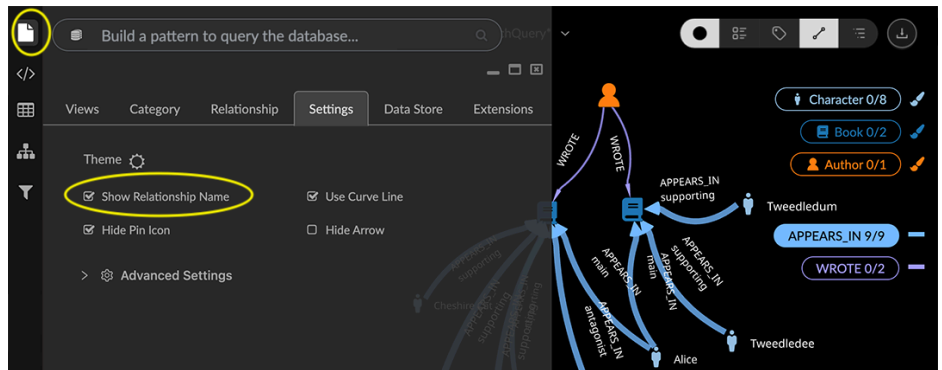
Build a pattern to query the database...

Views
Category
Relationship
Settings
Data Store
Extensions

Theme

Show Relationship Name
Use Curve Line
Hide Pin Icon
Hide Arrow

Advanced Settings

WROTE
WROTE
APPEARS_IN
supporting
Tweedledum
APPEARS_IN
main
APPEARS_IN
main
APPEARS_IN
supporting
APPEARS_IN
antagonist
Alice
Tweedledee
Cheshire Cat
supporting

Character 0/8
Book 0/2
Author 0/1
APPEARS_IN 9/9
WROTE 0/2